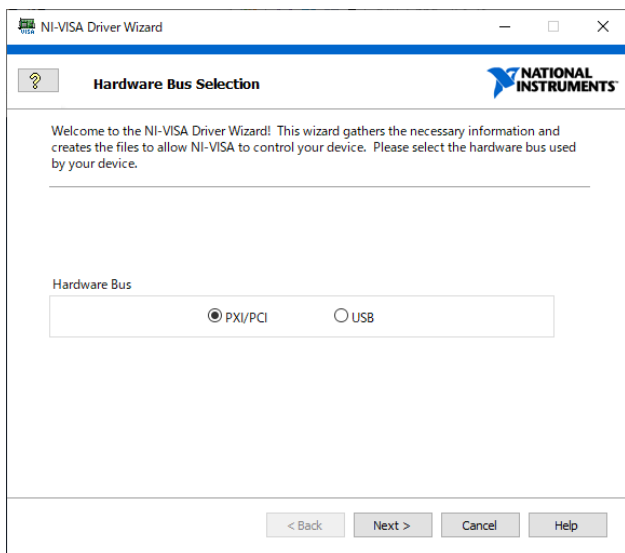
NI-VISA Driver Wizard

?

Hardware Bus Selection

NATIONAL INSTRUMENTS

Welcome to the NI-VISA Driver Wizard! This wizard gathers the necessary information and creates the files to allow NI-VISA to control your device. Please select the hardware bus used by your device.

Hardware Bus

PXI/PCI

USB

< Back

Next >

Cancel

Help